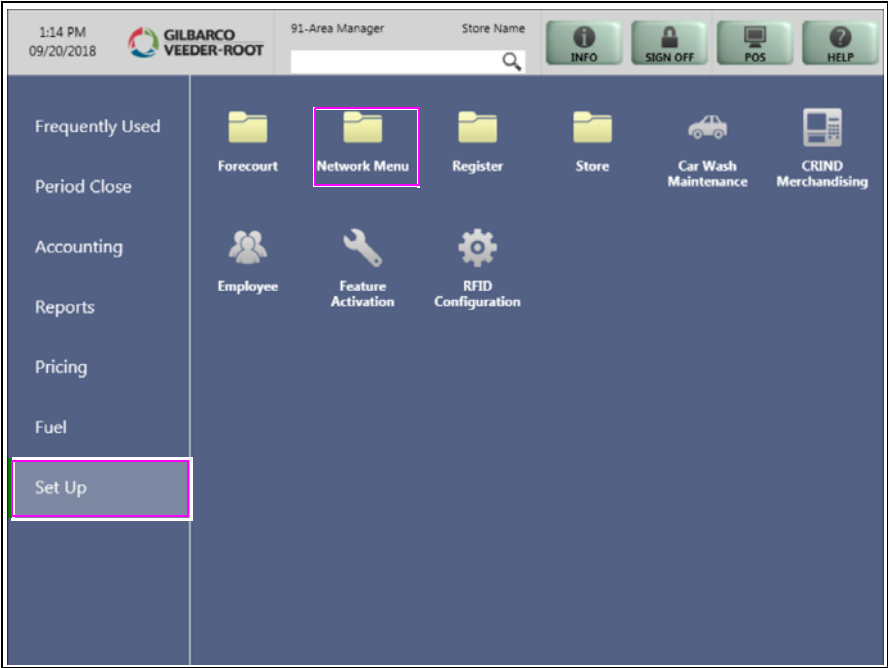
1:14 PM
09/20/2018

GILBARCO VEEDER-ROOT

91-Area Manager

Store Name

INFO

SIGN OFF

POS

HELP

Frequently Used

Period Close

Accounting

Reports

Pricing

Fuel

Set Up

Forecourt

Network Menu

Register

Store

Car Wash Maintenance

CRIND Merchandising

Employee

Feature Activation

RFID Configuration